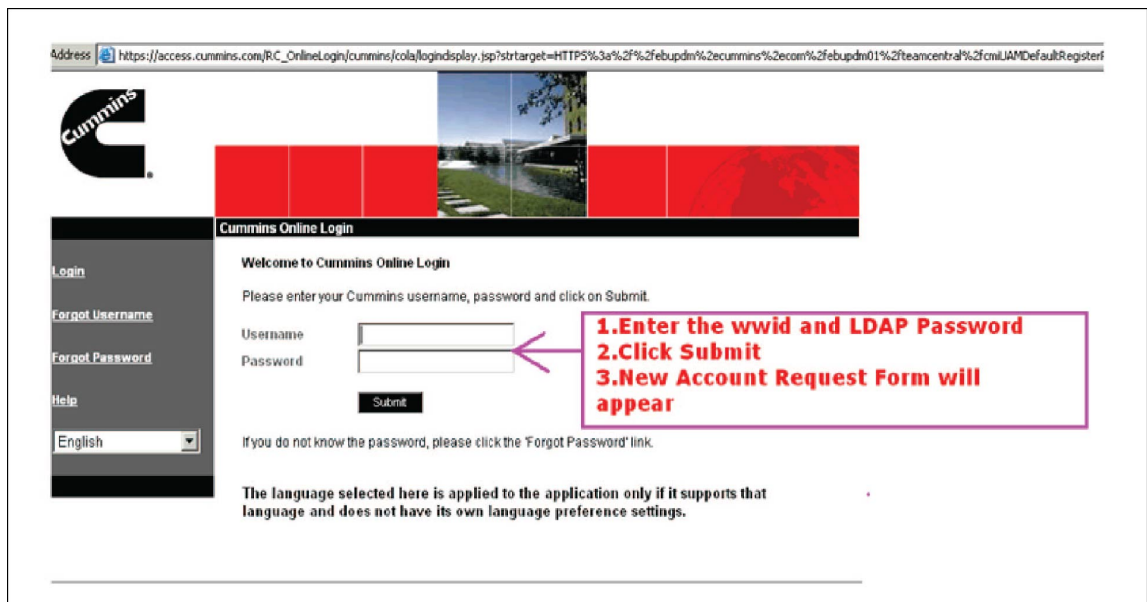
Address https://access.cummins.com/RC_OnlineLogin/cummins/cola/logindisplay.jsp?strtarget=HTTPS%3a%2f%2febupdm%2ecummins%2ecom%2febupdm01%2fteamcentral%2fcmiIAMDefaultRegister

Cummins

Cummins Online Login

Login

Forgot Username

Forgot Password

Help

English

Welcome to Cummins Online Login

Please enter your Cummins username, password and click on Submit.

Username

Password

Submit

1.Enter the wwid and LDAP Password
2.Click Submit
3.New Account Request Form will appear

If you do not know the password, please click the 'Forgot Password' link.

The language selected here is applied to the application only if it supports that language and does not have its own language preference settings.